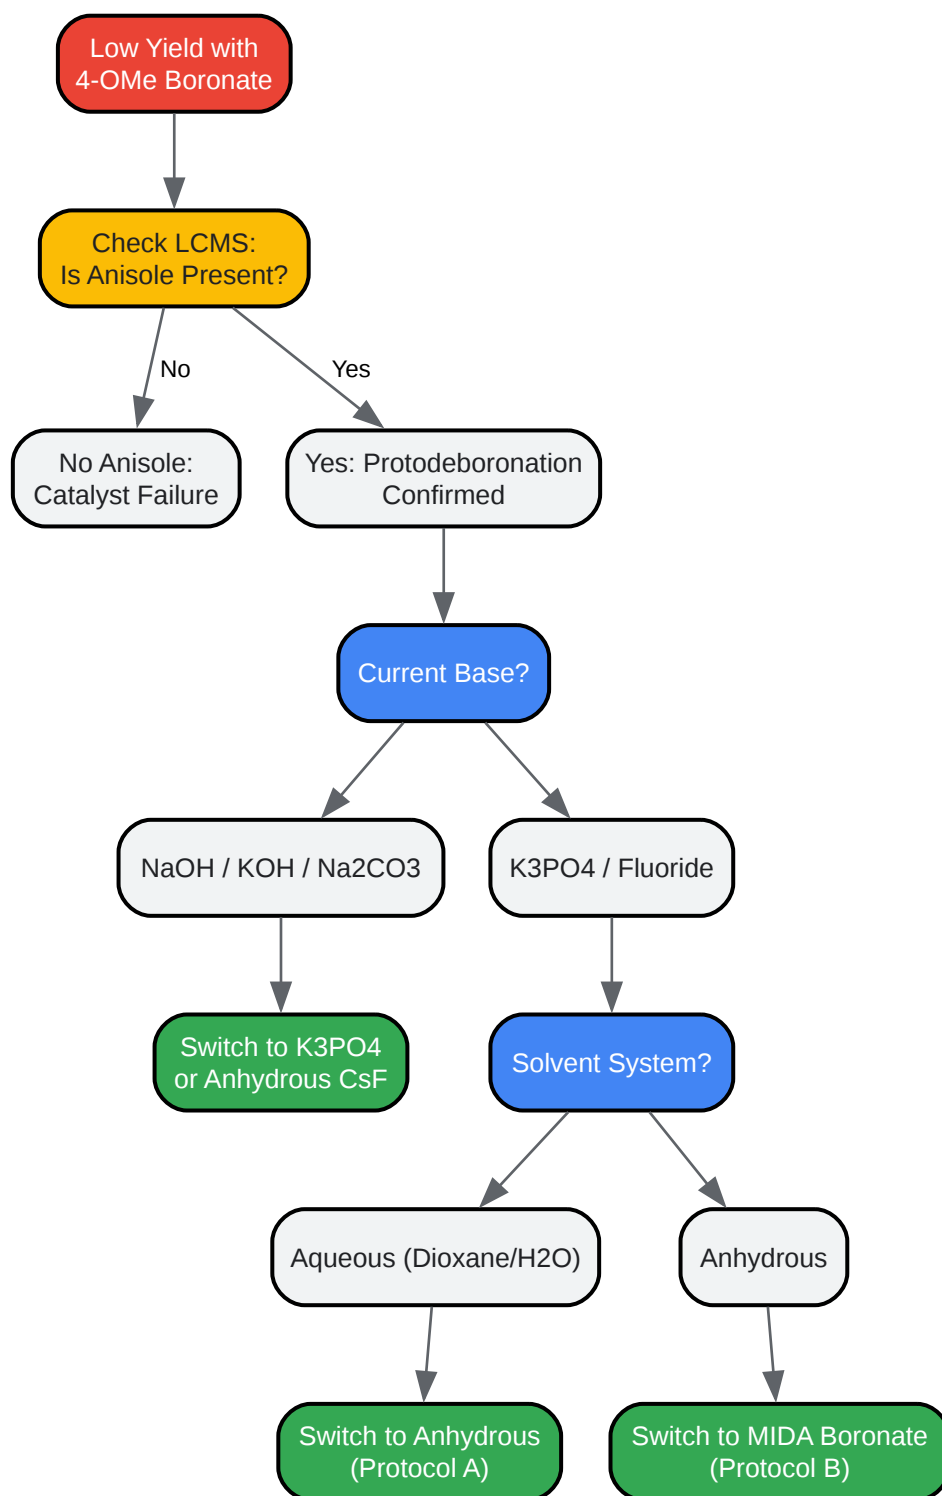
Low Yield with
4-OMe Boronate

Check LCMS:
Is Anisole Present?

No

Yes

No Anisole:
Catalyst Failure

Yes: Protodeboronation
Confirmed

Current Base?

NaOH / KOH / Na2CO3

K3PO4 / Fluoride

Switch to K3PO4
or Anhydrous CsF

Solvent System?

Aqueous (Dioxane/H2O)

Anhydrous

Switch to Anhydrous
(Protocol A)

Switch to MIDA Boronate
(Protocol B)